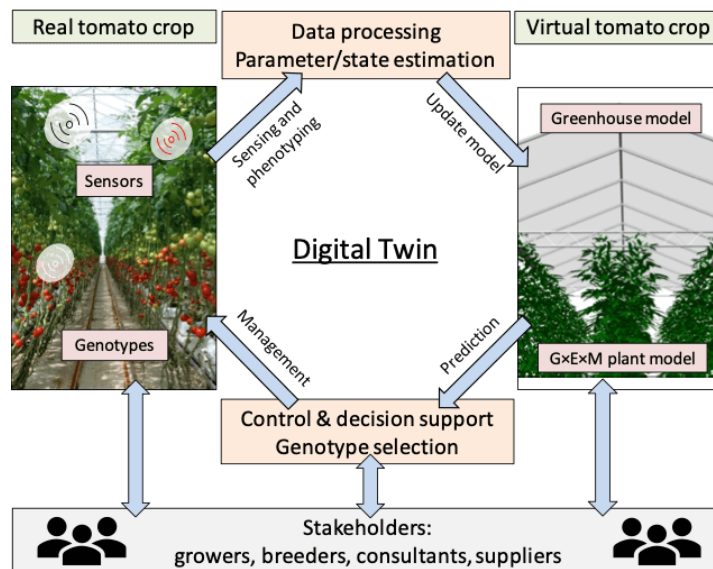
Real tomato crop

Data processing
Parameter/state estimation

Virtual tomato crop

Sensing and phenotyping

Update model

Sensors

Greenhouse model

Digital Twin

Management

Prediction

Genotypes

G×E×M plant model

Control & decision support
Genotype selection

Stakeholders:
growers, breeders, consultants, suppliers